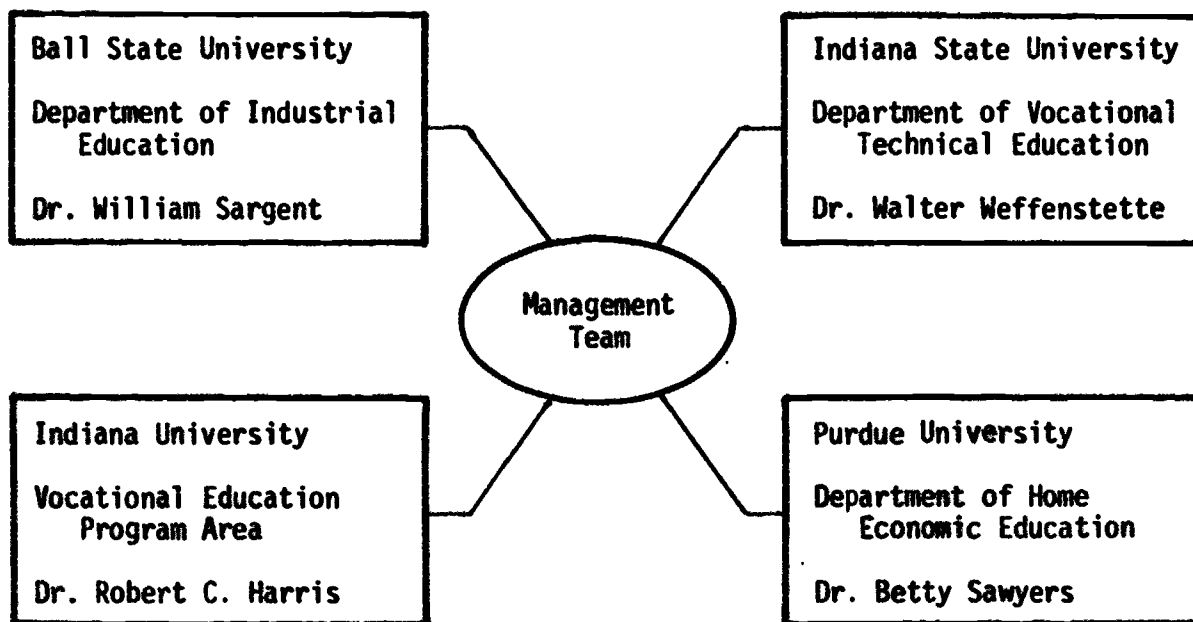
Ball State University

Department of Industrial Education

Dr. William Sargent

Indiana State University

Department of Vocational Technical Education

Dr. Walter Weffenstette

Management Team

Indiana University

Vocational Education Program Area

Dr. Robert C. Harris

Purdue University

Department of Home Economic Education

Dr. Betty Sawyers